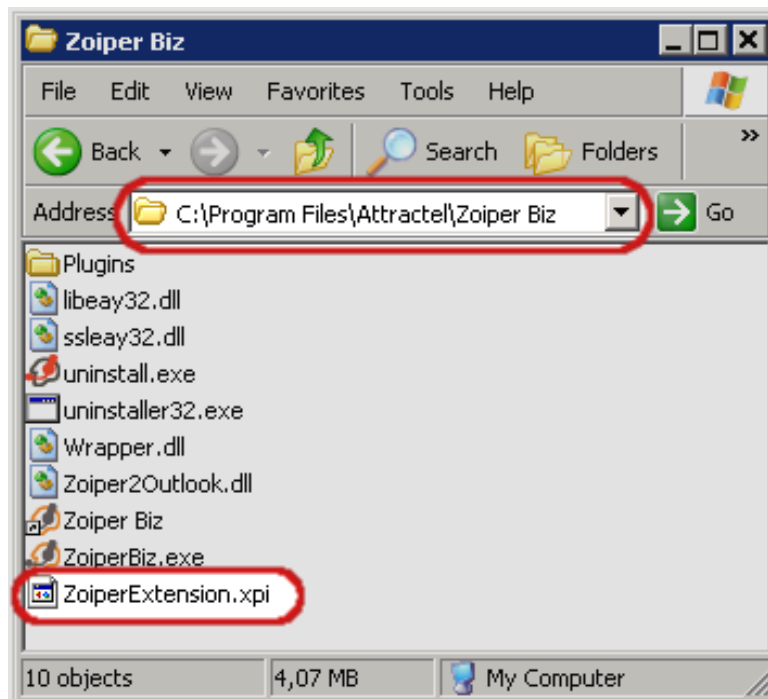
Zoiper Biz

File Edit View Favorites Tools Help

Back Search Folders »

Address C:\Program Files\Attractel\Zoiper Biz Go

Plugins
libeay32.dll
ssleay32.dll
uninstall.exe
uninstaller32.exe
Wrapper.dll
Zoiper2Outlook.dll
Zoiper Biz
ZoiperBiz.exe
ZoiperExtension.xpi

10 objects 4,07 MB My Computer